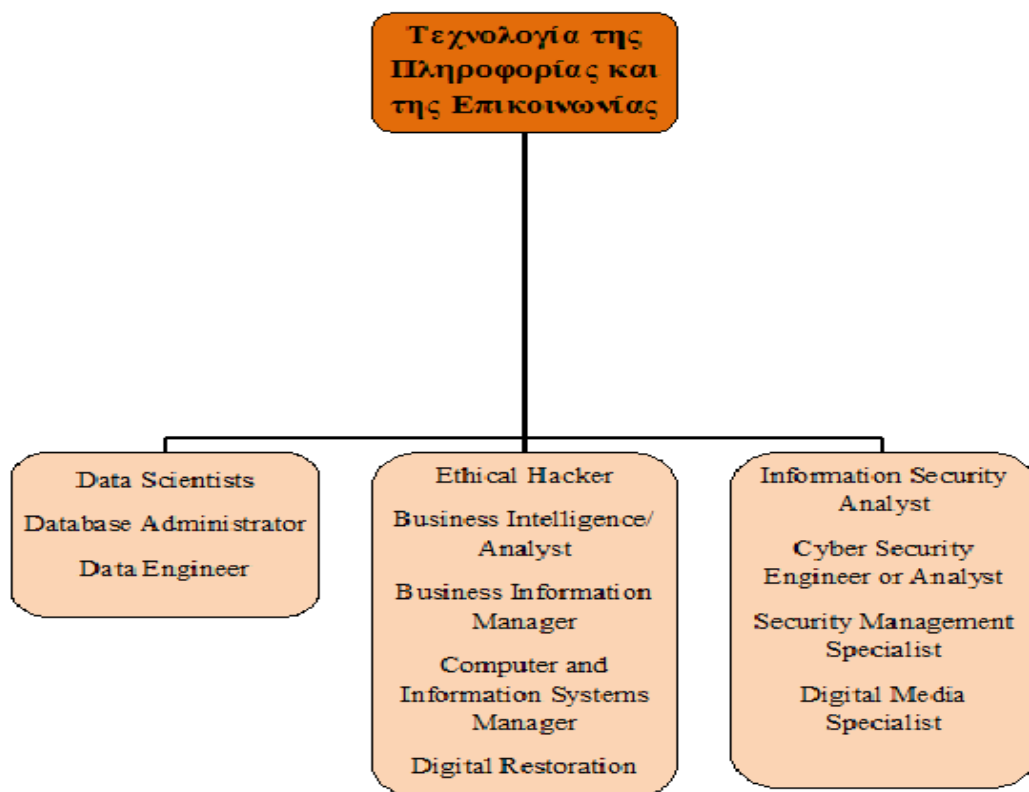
Τεχνολογία της Πληροφορίας και της Επικοινωνίας

Data Scientists

Database Administrator

Data Engineer

Ethical Hacker

Business Intelligence/ Analyst

Business Information Manager

Computer and Information Systems Manager

Digital Restoration

Information Security Analyst

Cyber Security Engineer or Analyst

Security Management Specialist

Digital Media Specialist